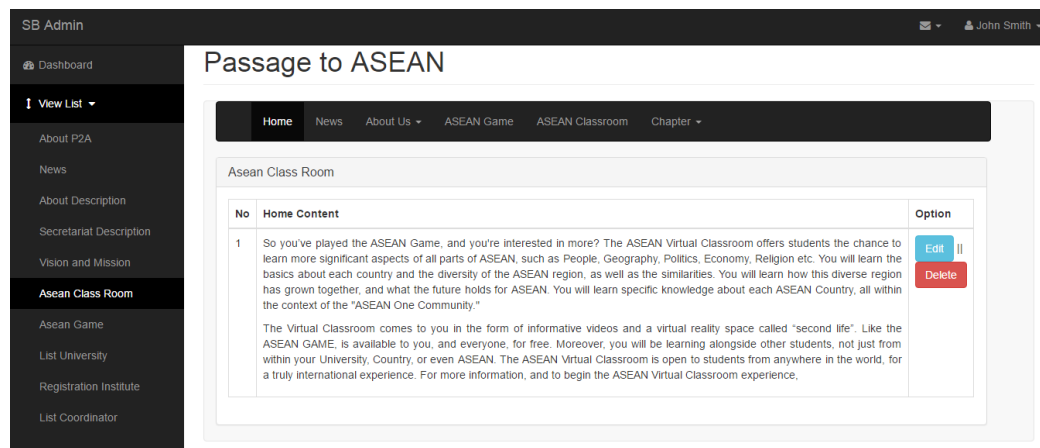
SB Admin

John Smith

Dashboard

View List

About P2A

News

About Description

Secretariat Description

Vision and Mission

Asean Class Room

Asean Game

List University

Registration Institute

List Coordinator

Passage to ASEAN

Home News About Us ASEAN Game ASEAN Classroom Chapter

Asean Class Room

| No | Home Content | Option |
|---|---|---|
| 1 | So you've played the ASEAN Game, and you're interested in more? The ASEAN Virtual Classroom offers students the chance to learn more significant aspects of all parts of ASEAN, such as People, Geography, Politics, Economy, Religion etc. You will learn the basics about each country and the diversity of the ASEAN region, as well as the similarities. You will learn how this diverse region has grown together, and what the future holds for ASEAN. You will learn specific knowledge about each ASEAN Country, all within the context of the "ASEAN One Community." The Virtual Classroom comes to you in the form of informative videos and a virtual reality space called "second life". Like the ASEAN GAME, is available to you, and everyone, for free. Moreover, you will be learning alongside other students, not just from within your University, Country, or even ASEAN. The ASEAN Virtual Classroom is open to students from anywhere in the world, for a truly international experience. For more information, and to begin the ASEAN Virtual Classroom experience, | Edit \|\| Delete |